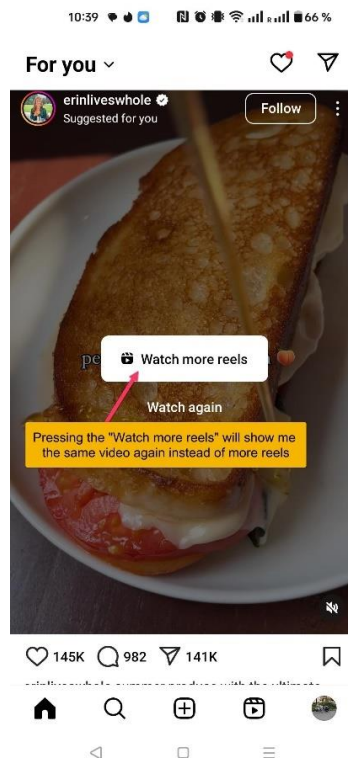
10:39 66 %

For you

erinliveswhole
Suggested for you

Follow

pe

Watch more reels

Watch again

Pressing the "Watch more reels" will show me the same video again instead of more reels

145K 982 141K

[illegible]